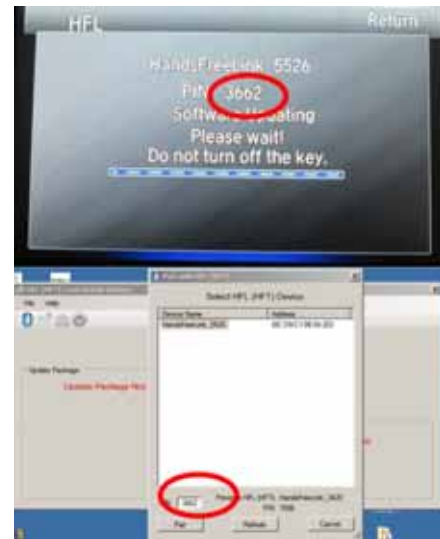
HFL

Return

HandsFreeLink_5526

PIN: 3662

Software Updating

Please wait!

Do not turn off the key.

File Help

Update Package

Select HFL (HFT) Device

Device Name

Address

HandsFreeLink_5526

Pair

Refresh

Cancel